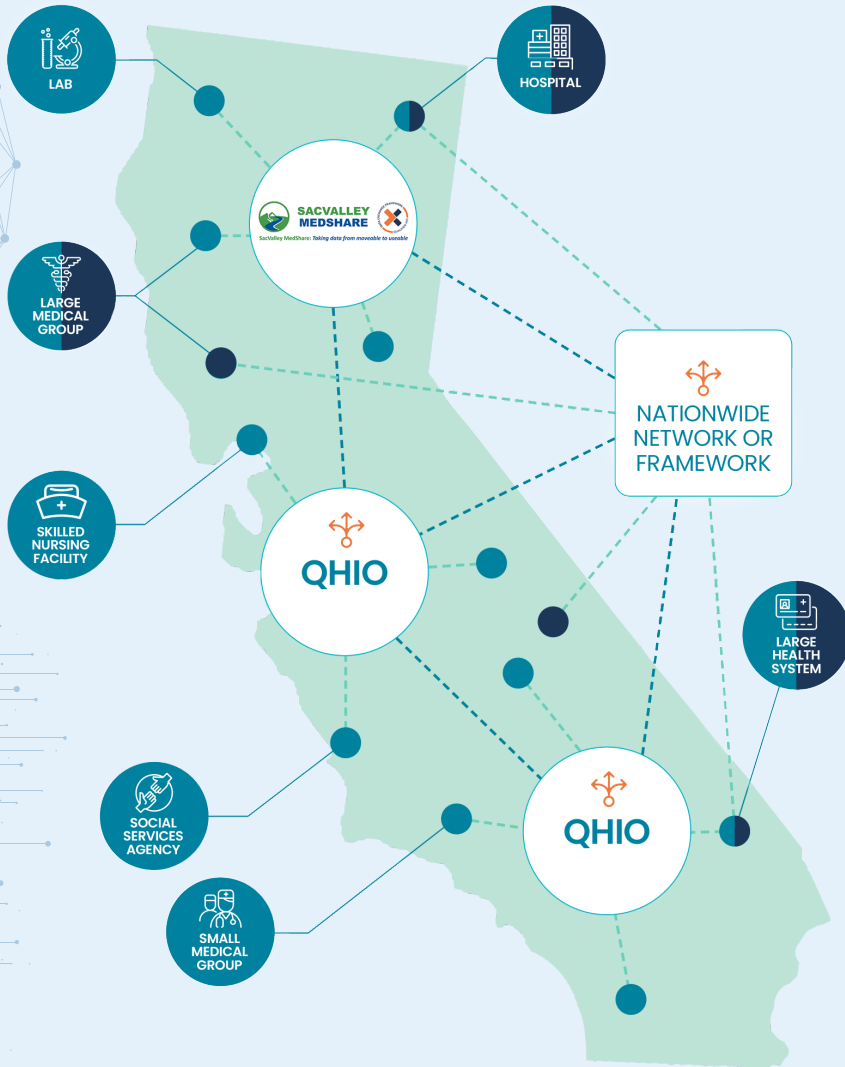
LAB

HOSPITAL

SACVALLEY MEDSHARE

SacValley MedShare: Taking data from moveable to usable

LARGE MEDICAL GROUP

NATIONWIDE NETWORK OR FRAMEWORK

SKILLED NURSING FACILITY

QHIO

LARGE HEALTH SYSTEM

SOCIAL SERVICES AGENCY

QHIO

SMALL MEDICAL GROUP